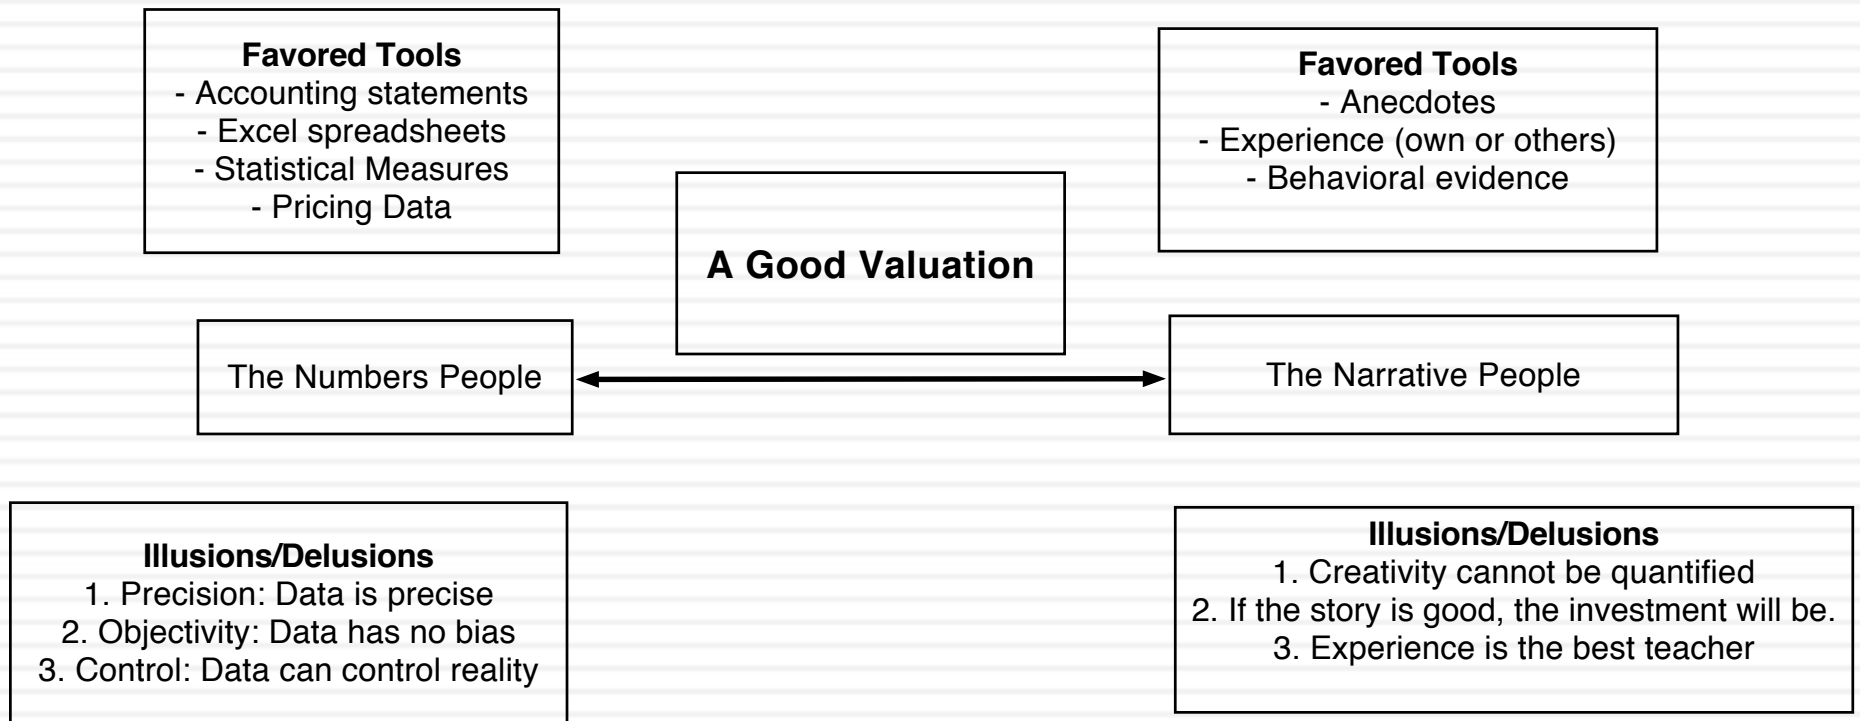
Favored Tools
- Accounting statements
- Excel spreadsheets
- Statistical Measures
- Pricing Data

Favored Tools
- Anecdotes
- Experience (own or others)
- Behavioral evidence

A Good Valuation

The Numbers People

The Narrative People

Illusions/Delusions
1. Precision: Data is precise
2. Objectivity: Data has no bias
3. Control: Data can control reality

Illusions/Delusions
1. Creativity cannot be quantified
2. If the story is good, the investment will be.
3. Experience is the best teacher